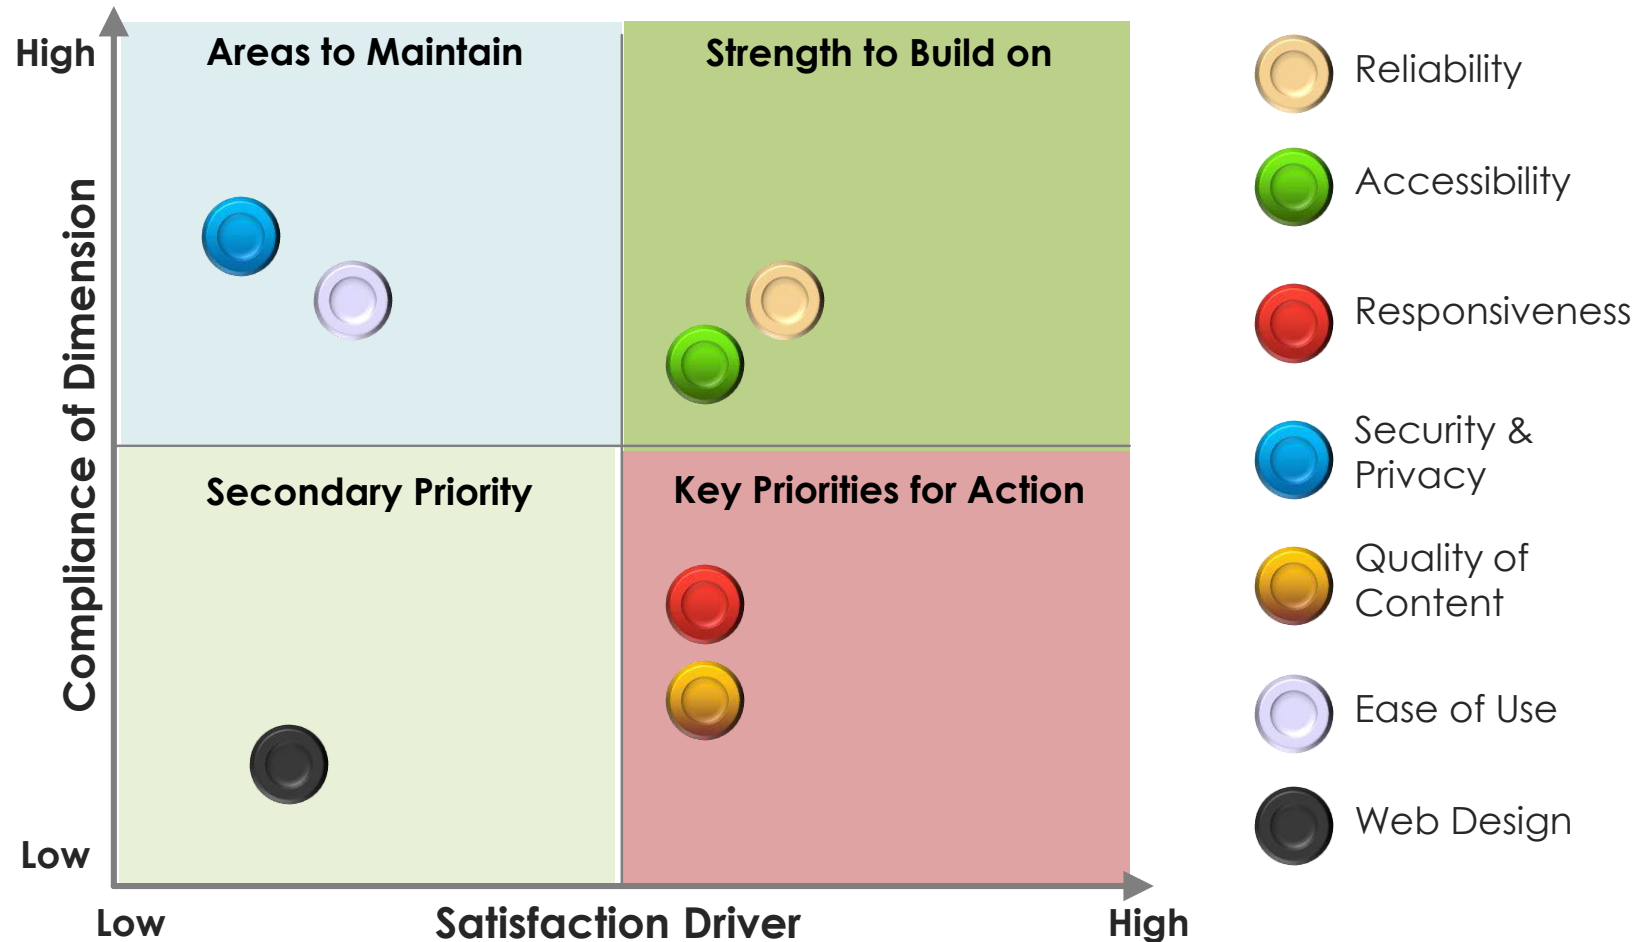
High

Compliance of Dimension

Low

Areas to Maintain

Strength to Build on

Secondary Priority

Key Priorities for Action

Low

Satisfaction Driver

High

Reliability

Accessibility

Responsiveness

Security & Privacy

Quality of Content

Ease of Use

Web Design